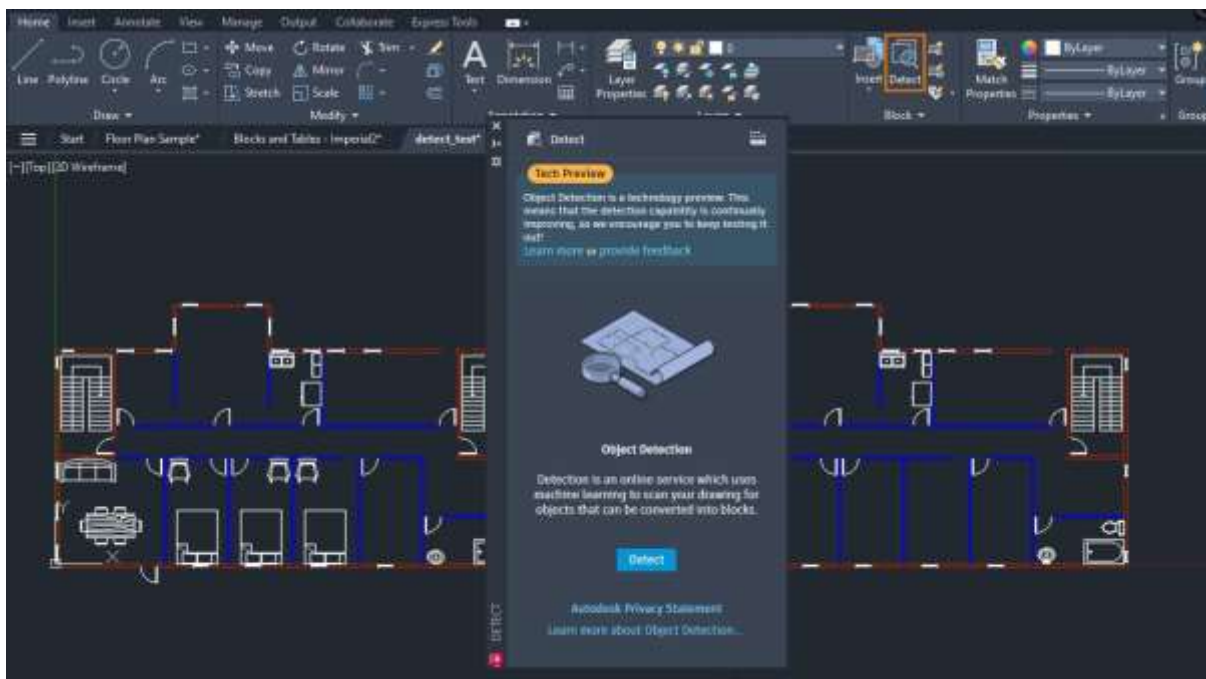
Home Insert Annotate View Manage Output Collaborate Express Tools

Line Polyline Circle Arc
Move Rotate Trim
Copy Mirror
Stretch Scale
Draw ▾
Modify ▾
Text Dimension
Layer Properties
Insert Detect
Block ▾
Match Properties
ByLayer
ByLayer
ByLayer
Properties ▾
Group
Group

Start Floor Plan Sample* Blocks and Tables - Imperial2* detect_test*

[-][Top][2D Wireframe]

Detect

Tech Preview

Object Detection is a technology preview. This means that the detection capability is continually improving, so we encourage you to keep testing it out!
Learn more or provide feedback

Object Detection

Detection is an online service which uses machine learning to scan your drawing for objects that can be converted into blocks.

Detect

Autodesk Privacy Statement
Learn more about Object Detection...

DETECT